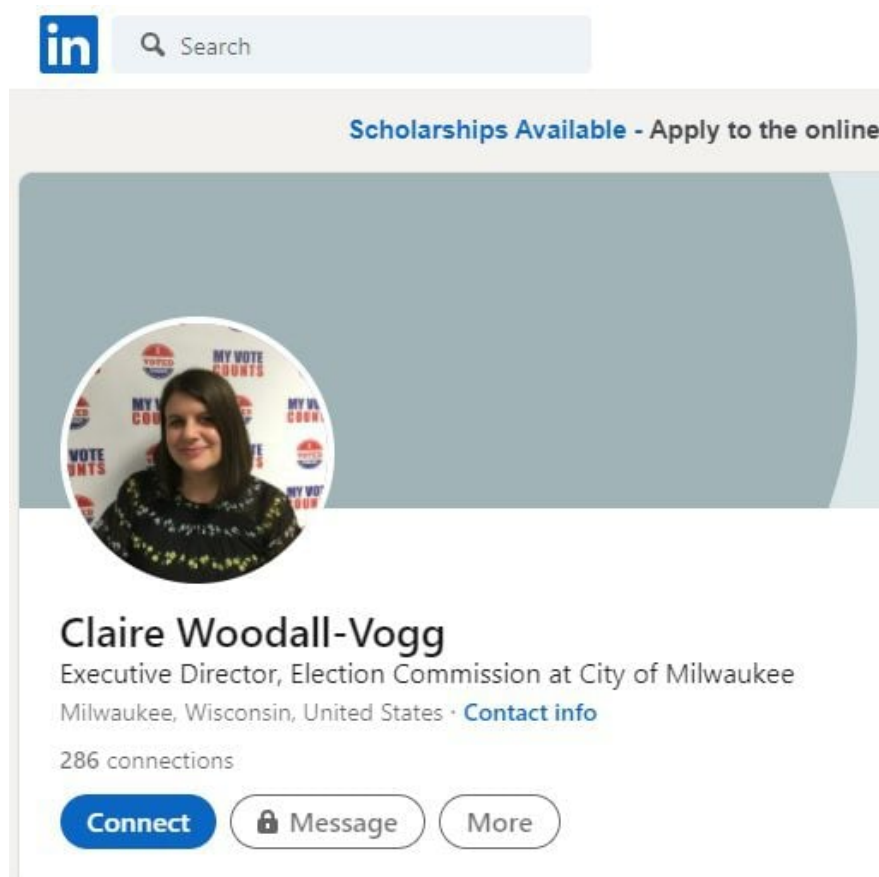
in

Search

Scholarships Available - Apply to the online

MY VOTE COUNTS

I VOTED

Claire Woodall-Vogg

Executive Director, Election Commission at City of Milwaukee

Milwaukee, Wisconsin, United States · Contact info

286 connections

Connect

Message

More